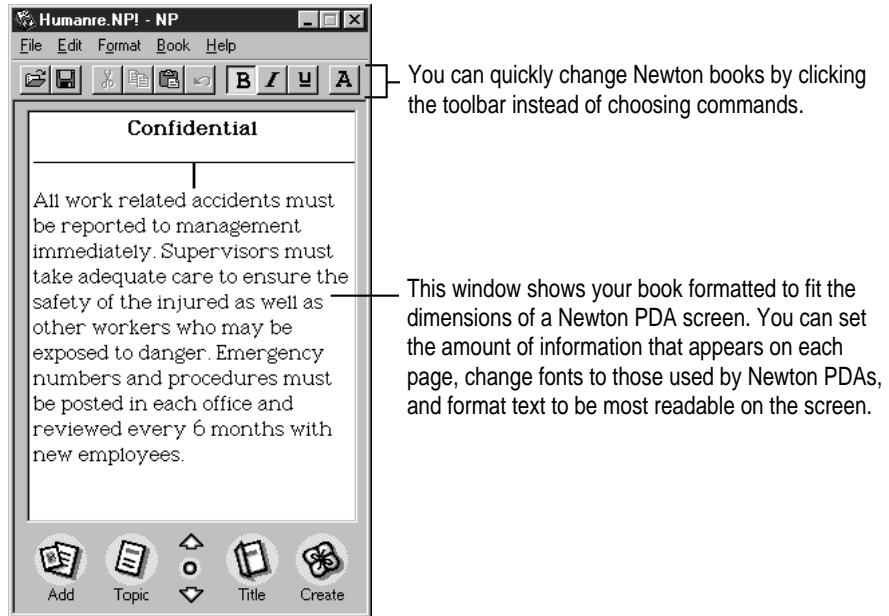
Humanre.NP! - NP

File Edit Format Book Help

B I U A

You can quickly change Newton books by clicking the toolbar instead of choosing commands.

Confidential

All work related accidents must be reported to management immediately. Supervisors must take adequate care to ensure the safety of the injured as well as other workers who may be exposed to danger. Emergency numbers and procedures must be posted in each office and reviewed every 6 months with new employees.

This window shows your book formatted to fit the dimensions of a Newton PDA screen. You can set the amount of information that appears on each page, change fonts to those used by Newton PDAs, and format text to be most readable on the screen.

Add Topic Title Create